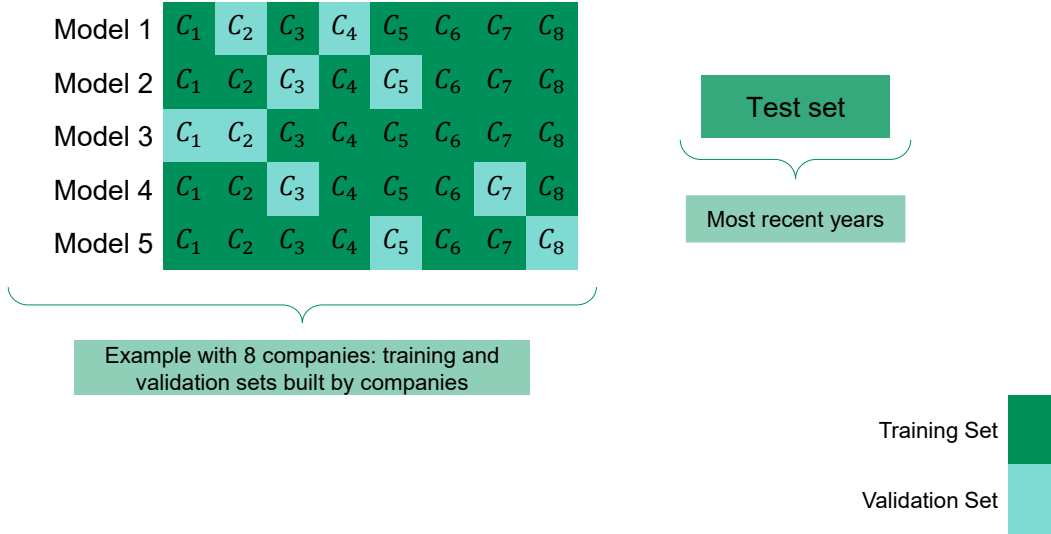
| Model 1 | $C_1$ | $C_2$ | $C_3$ | $C_4$ | $C_5$ | $C_6$ | $C_7$ | $C_8$ |
|---|---|---|---|---|---|---|---|---|
| Model 2 | $C_1$ | $C_2$ | $C_3$ | $C_4$ | $C_5$ | $C_6$ | $C_7$ | $C_8$ |
| Model 3 | $C_1$ | $C_2$ | $C_3$ | $C_4$ | $C_5$ | $C_6$ | $C_7$ | $C_8$ |
| Model 4 | $C_1$ | $C_2$ | $C_3$ | $C_4$ | $C_5$ | $C_6$ | $C_7$ | $C_8$ |
| Model 5 | $C_1$ | $C_2$ | $C_3$ | $C_4$ | $C_5$ | $C_6$ | $C_7$ | $C_8$ |

Example with 8 companies: training and validation sets built by companies

Test set

Most recent years

Training Set

Validation Set